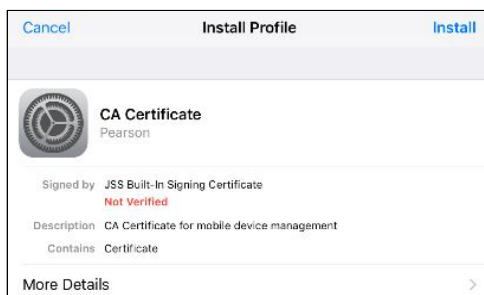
Cancel

Install Profile

Install

CA Certificate

Pearson

Signed by JSS Built-In Signing Certificate

Not Verified

Description CA Certificate for mobile device management

Contains Certificate

More Details